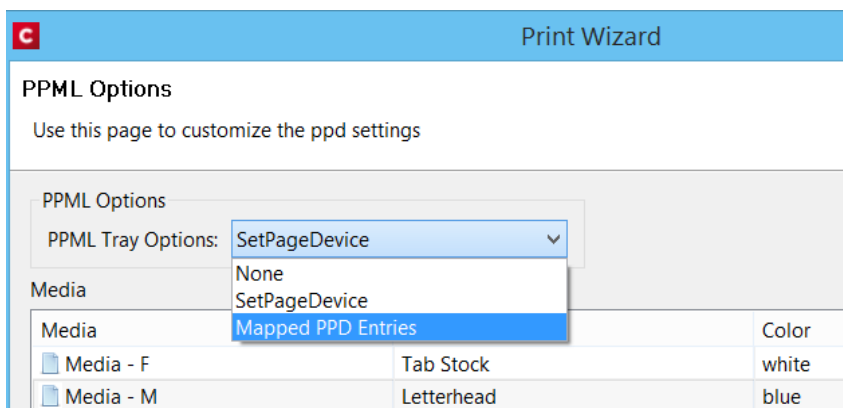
C

Print Wizard

PPML Options

Use this page to customize the ppd settings

PPML Options

PPML Tray Options: SetPageDevice

None

SetPageDevice

Mapped PPD Entries

Media

| Media | | Color |
|---|---|---|
| Media - F | Tab Stock | white |
| Media - M | Letterhead | blue |